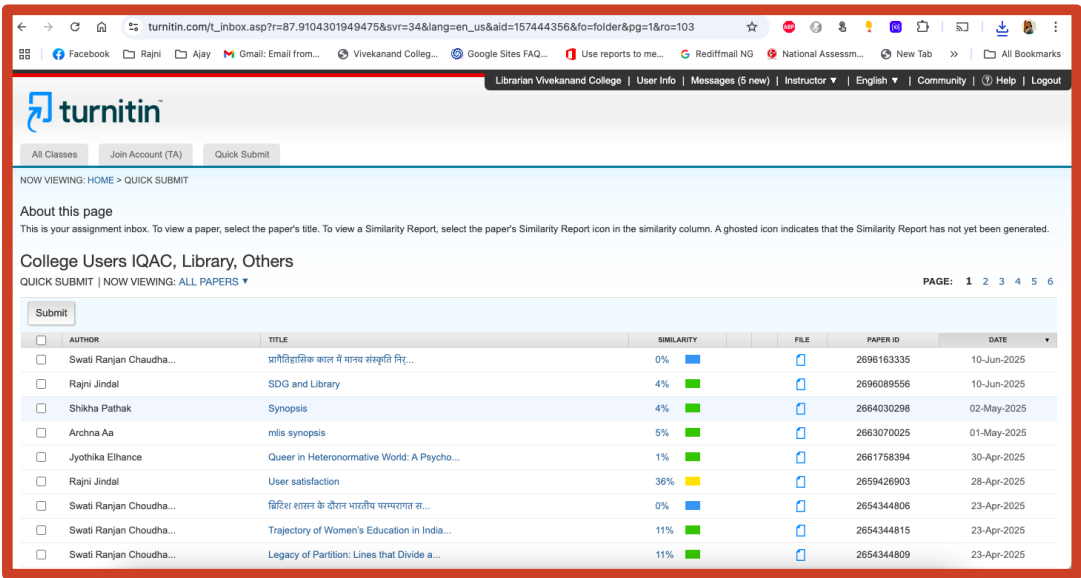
turnitin.com/t_inbox.asp?r=87.9104301949475&svr=34&lang=en_us&aid=157444356&fo=folder&pg=1&ro=103

Facebook | Rajni | Ajay | Gmail: Email from... | Vivekanand Colleg... | Google Sites FAQ... | Use reports to me... | Rediffmail NG | National Assessm... | New Tab | » | All Bookmarks

Librarian Vivekanand College | User Info | Messages (5 new) | Instructor ▼ | English ▼ | Community | ? Help | Logout

turnitin

All Classes | Join Account (TA) | Quick Submit

NOW VIEWING: HOME > QUICK SUBMIT

About this page

This is your assignment inbox. To view a paper, select the paper's title. To view a Similarity Report, select the paper's Similarity Report icon in the similarity column. A ghosted icon indicates that the Similarity Report has not yet been generated.

College Users IQAC, Library, Others

QUICK SUBMIT | NOW VIEWING: ALL PAPERS ▼

PAGE: 1 2 3 4 5 6

Submit

| | AUTHOR | TITLE | SIMILARITY | FILE | PAPER ID | DATE |
|---|---|---|---|---|---|---|
| | Swati Ranjan Chaudha... | प्रागैतिहासिक काल में मानव संस्कृति निर्... | 0% | | 2696163335 | 10-Jun-2025 |
| | Rajni Jindal | SDG and Library | 4% | | 2696089556 | 10-Jun-2025 |
| | Shikha Pathak | Synopsis | 4% | | 2664030298 | 02-May-2025 |
| | Archna Aa | mlis synopsis | 5% | | 2663070025 | 01-May-2025 |
| | Jyothika Elhance | Queer in Heteronormative World: A Psycho... | 1% | | 2661758394 | 30-Apr-2025 |
| | Rajni Jindal | User satisfaction | 36% | | 2659426903 | 28-Apr-2025 |
| | Swati Ranjan Choudha... | ब्रिटिश शासन के दौरान भारतीय परम्परागत स... | 0% | | 2654344806 | 23-Apr-2025 |
| | Swati Ranjan Choudha... | Trajectory of Women's Education in India... | 11% | | 2654344815 | 23-Apr-2025 |
| | Swati Ranjan Choudha... | Legacy of Partition: Lines that Divide a... | 11% | | 2654344809 | 23-Apr-2025 |